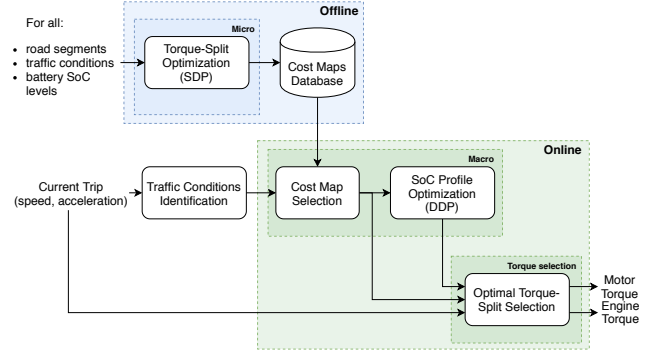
Offline

For all:

- road segments
- traffic conditions
- battery SoC levels

Micro

Torque-Split Optimization (SDP)

Cost Maps Database

Online

Macro

Current Trip (speed, acceleration)

Traffic Conditions Identification

Cost Map Selection

SoC Profile Optimization (DDP)

Torque selection

Optimal Torque-Split Selection

Motor Torque

Engine Torque